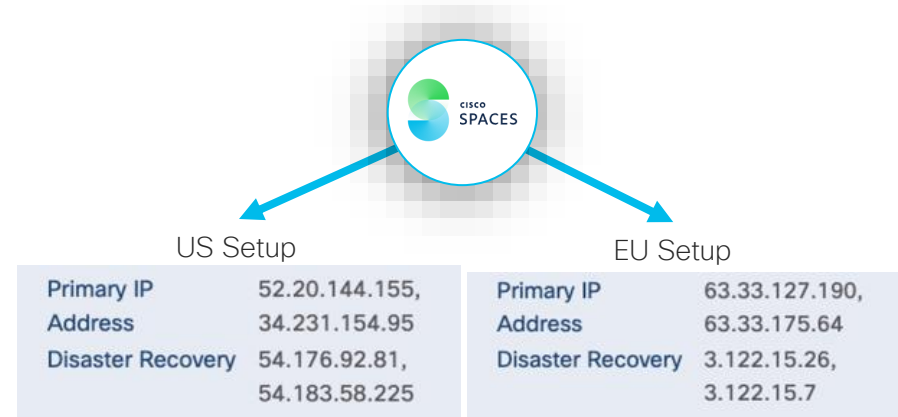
CISCO SPACES

US Setup

| | |
|---|---|
| Primary IP Address | 52.20.144.155, 34.231.154.95 |
| Disaster Recovery | 54.176.92.81, 54.183.58.225 |

EU Setup

| | |
|---|---|
| Primary IP Address | 63.33.127.190, 63.33.175.64 |
| Disaster Recovery | 3.122.15.26, 3.122.15.7 |